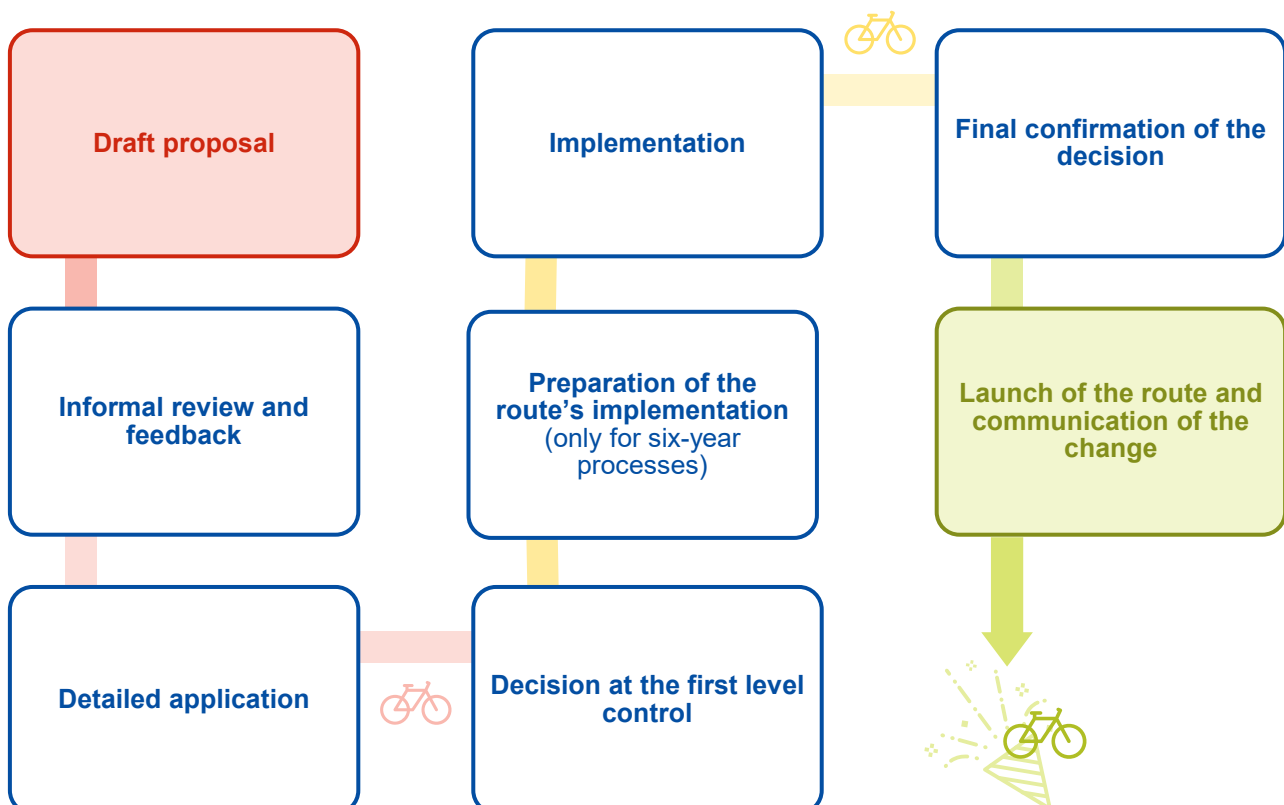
Draft proposal

Informal review and feedback

Detailed application

Implementation

Preparation of the route's implementation (only for six-year processes)

Decision at the first level control

Final confirmation of the decision

Launch of the route and communication of the change